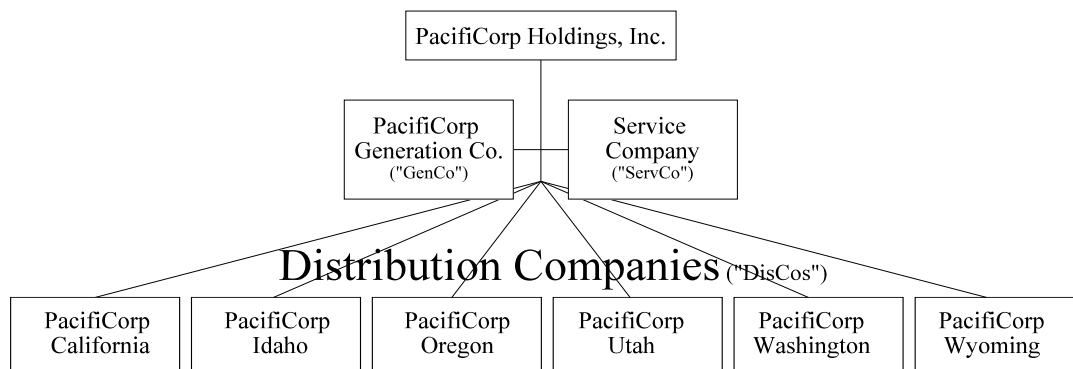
PacifiCorp Holdings, Inc.

PacifiCorp Generation Co. ("GenCo")

Service Company ("ServCo")

Distribution Companies ("DisCos")

PacifiCorp California

PacifiCorp Idaho

PacifiCorp Oregon

PacifiCorp Utah

PacifiCorp Washington

PacifiCorp Wyoming